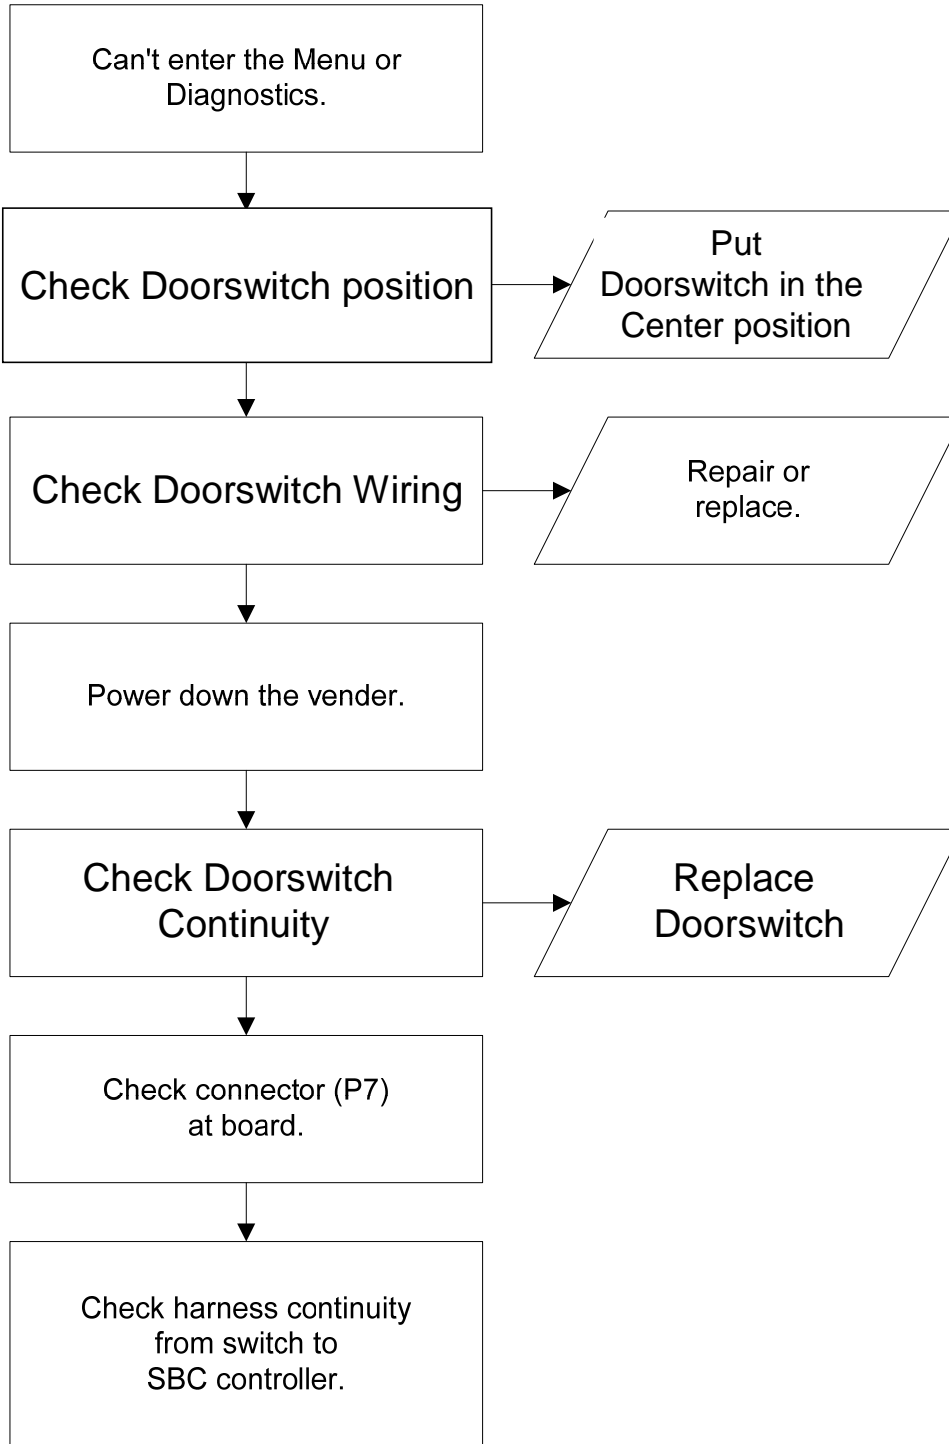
Can't enter the Menu or Diagnostics.

Check Doorswitch position

Put Doorswitch in the Center position

Check Doorswitch Wiring

Repair or replace.

Power down the vender.

Check Doorswitch Continuity

Replace Doorswitch

Check connector (P7) at board.

Check harness continuity from switch to SBC controller.